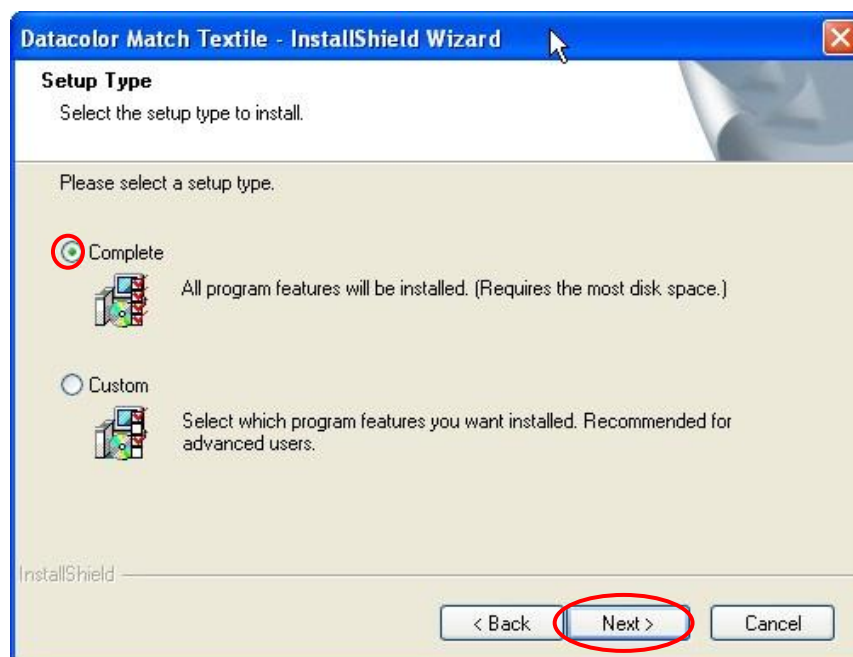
Datacolor Match Textile - InstallShield Wizard

Setup Type
Select the setup type to install.

Please select a setup type.

Complete
All program features will be installed. (Requires the most disk space.)

Custom
Select which program features you want installed. Recommended for advanced users.

InstallShield

< Back
Next >
Cancel